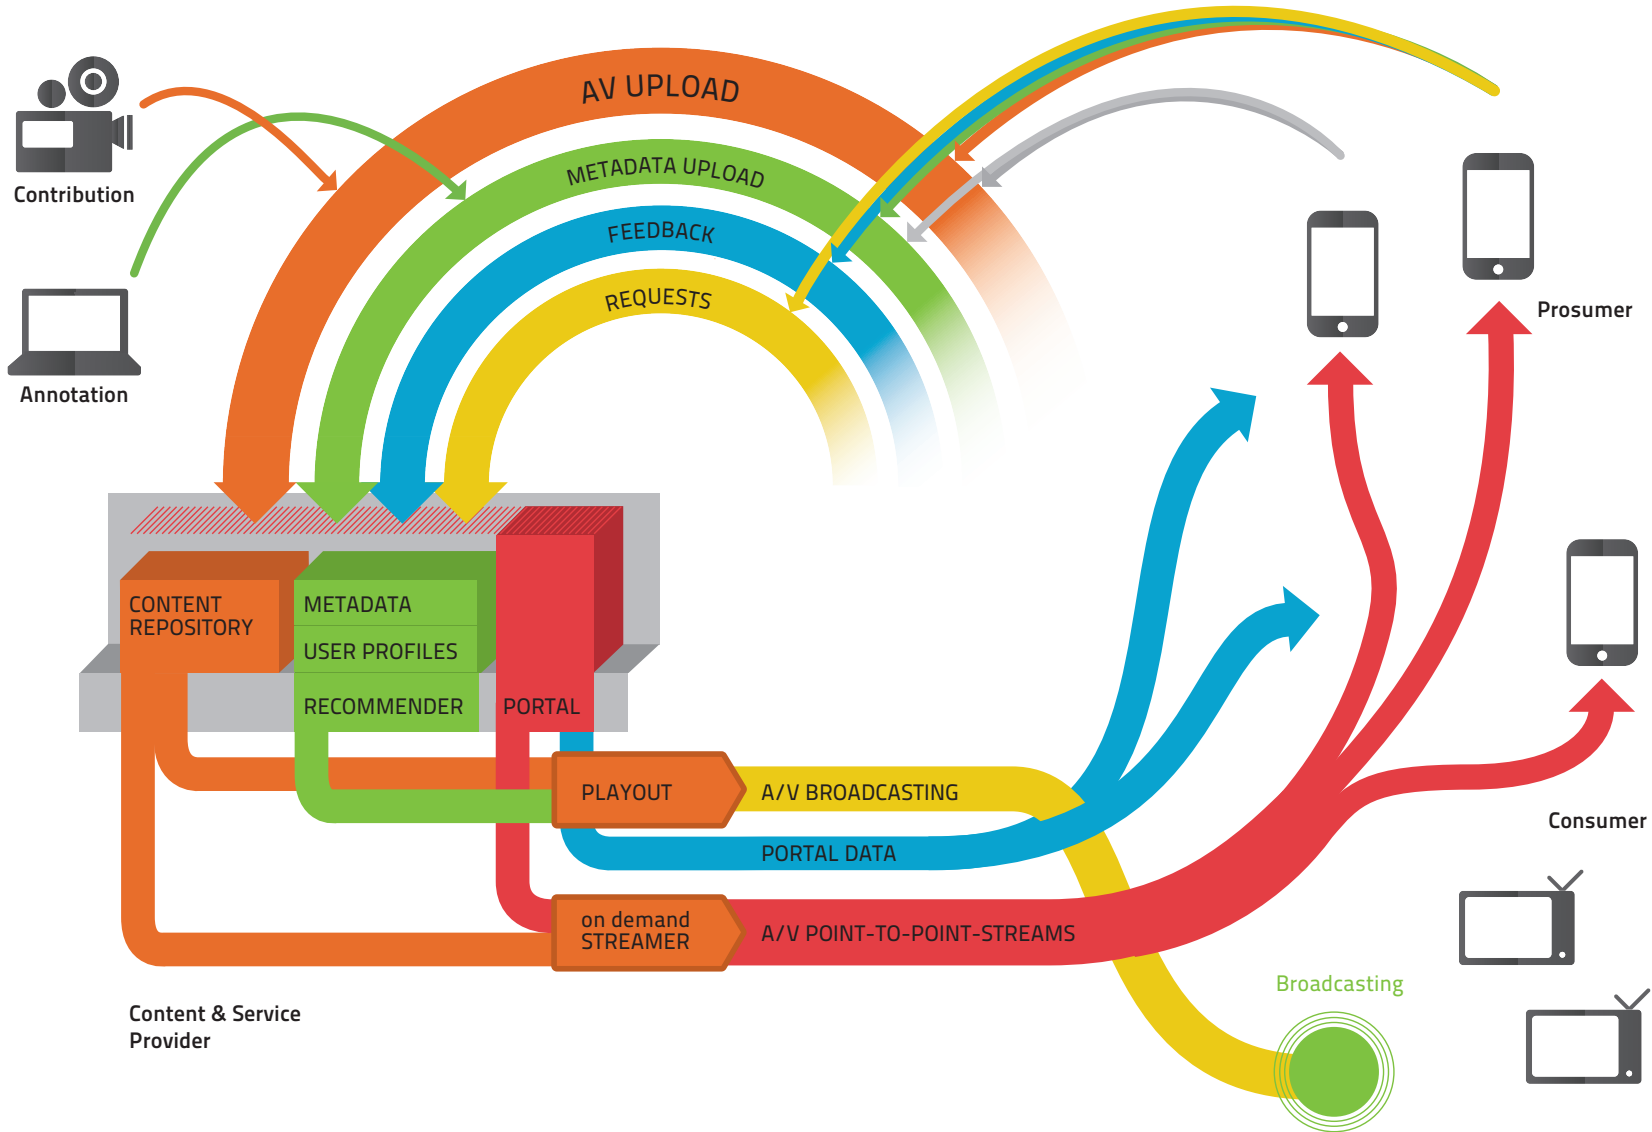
Contribution

Annotation

AV UPLOAD

METADATA UPLOAD

FEEDBACK

REQUESTS

Prosumer

CONTENT REPOSITORY

METADATA

USER PROFILES

RECOMMENDER

PORTAL

PLAYOUT

A/V BROADCASTING

PORTAL DATA

on demand STREAMER

A/V POINT-TO-POINT-STREAMS

Consumer

Broadcasting

Content & Service Provider